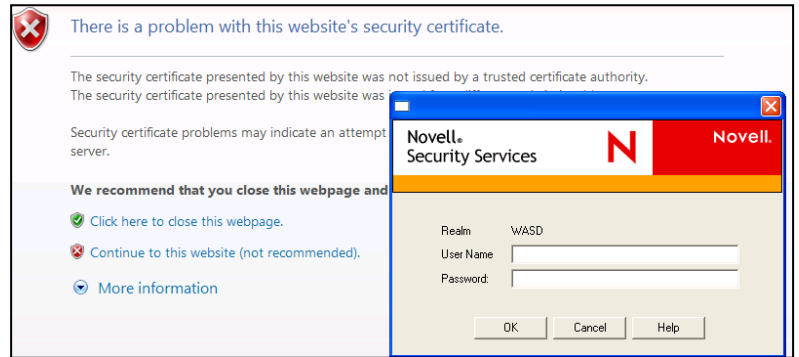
There is a problem with this website's security certificate.

The security certificate presented by this website was not issued by a trusted certificate authority.
The security certificate presented by this website was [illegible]

Security certificate problems may indicate an attempt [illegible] server.

We recommend that you close this webpage and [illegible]

Click here to close this webpage.

Continue to this website (not recommended).

More information

Novell®
Security Services

N

Novell.

Realm WASD
User Name
Password:

OK Cancel Help